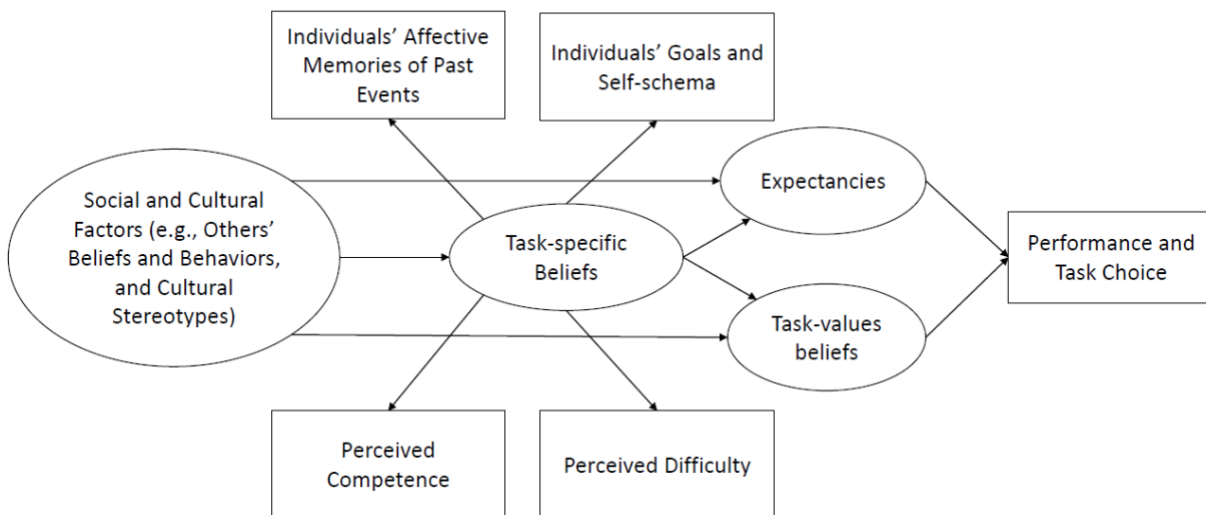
Individuals’ Affective Memories of Past Events

Individuals’ Goals and Self-schema

Social and Cultural Factors (e.g., Others’ Beliefs and Behaviors, and Cultural Stereotypes)

Task-specific Beliefs

Expectancies

Task-values beliefs

Performance and Task Choice

Perceived Competence

Perceived Difficulty